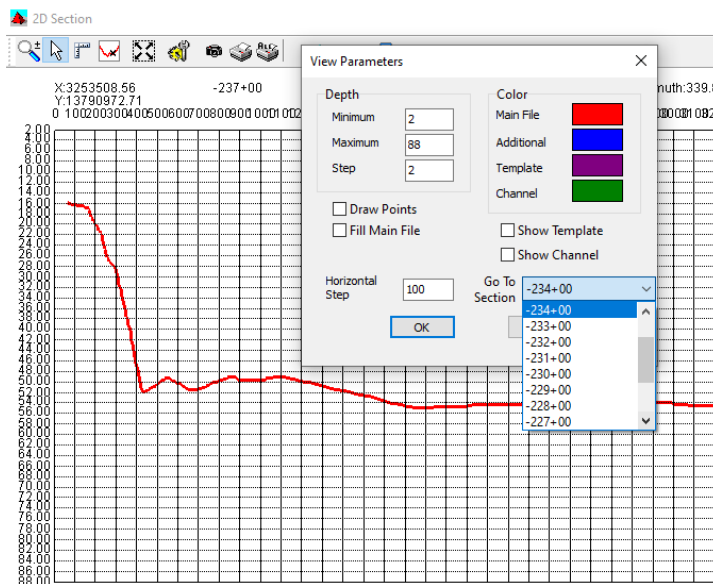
2D Section

X:3253508.56
Y:13790972.71
-237+00
muth:339.

0 100200300400500600700800900100010

00100108

2.00
4.00
6.00
8.00
10.00
12.00
14.00
16.00
18.00
20.00
22.00
24.00
26.00
28.00
30.00
32.00
34.00
36.00
38.00
40.00
42.00
44.00
46.00
48.00
50.00
52.00
54.00
56.00
58.00
60.00
62.00
64.00
66.00
68.00
70.00
72.00
74.00
76.00
78.00
80.00
82.00
84.00
86.00
88.00

View Parameters

Depth
Minimum 2
Maximum 88
Step 2

Color
Main File
Additional
Template
Channel

Draw Points
Fill Main File
Show Template
Show Channel

Horizontal Step 100
Go To Section -234+00

OK

-234+00
-233+00
-232+00
-231+00
-230+00
-229+00
-228+00
-227+00